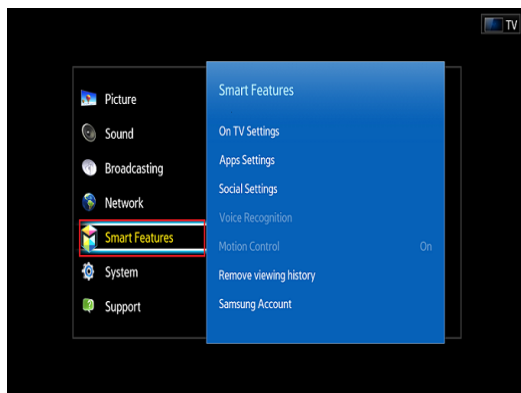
TV

Picture
Sound
Broadcasting
Network
Smart Features
System
Support

Smart Features
On TV Settings
Apps Settings
Social Settings
Voice Recognition
Motion Control On
Remove viewing history
Samsung Account